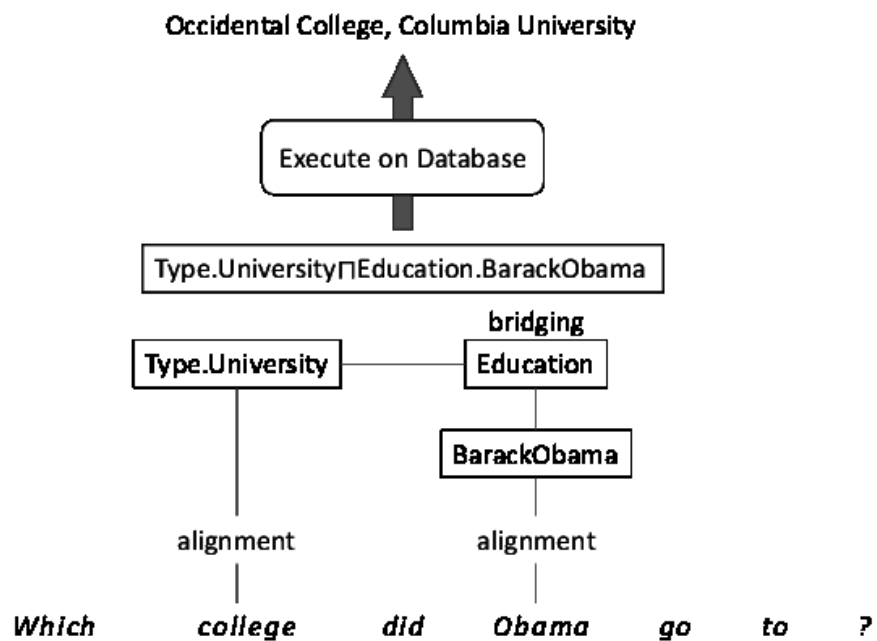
Occidental College, Columbia University

Execute on Database

Type.University$\sqcap$Education.BarackObama

bridging

Type.University

Education

BarackObama

alignment

alignment

Which college did Obama go to ?